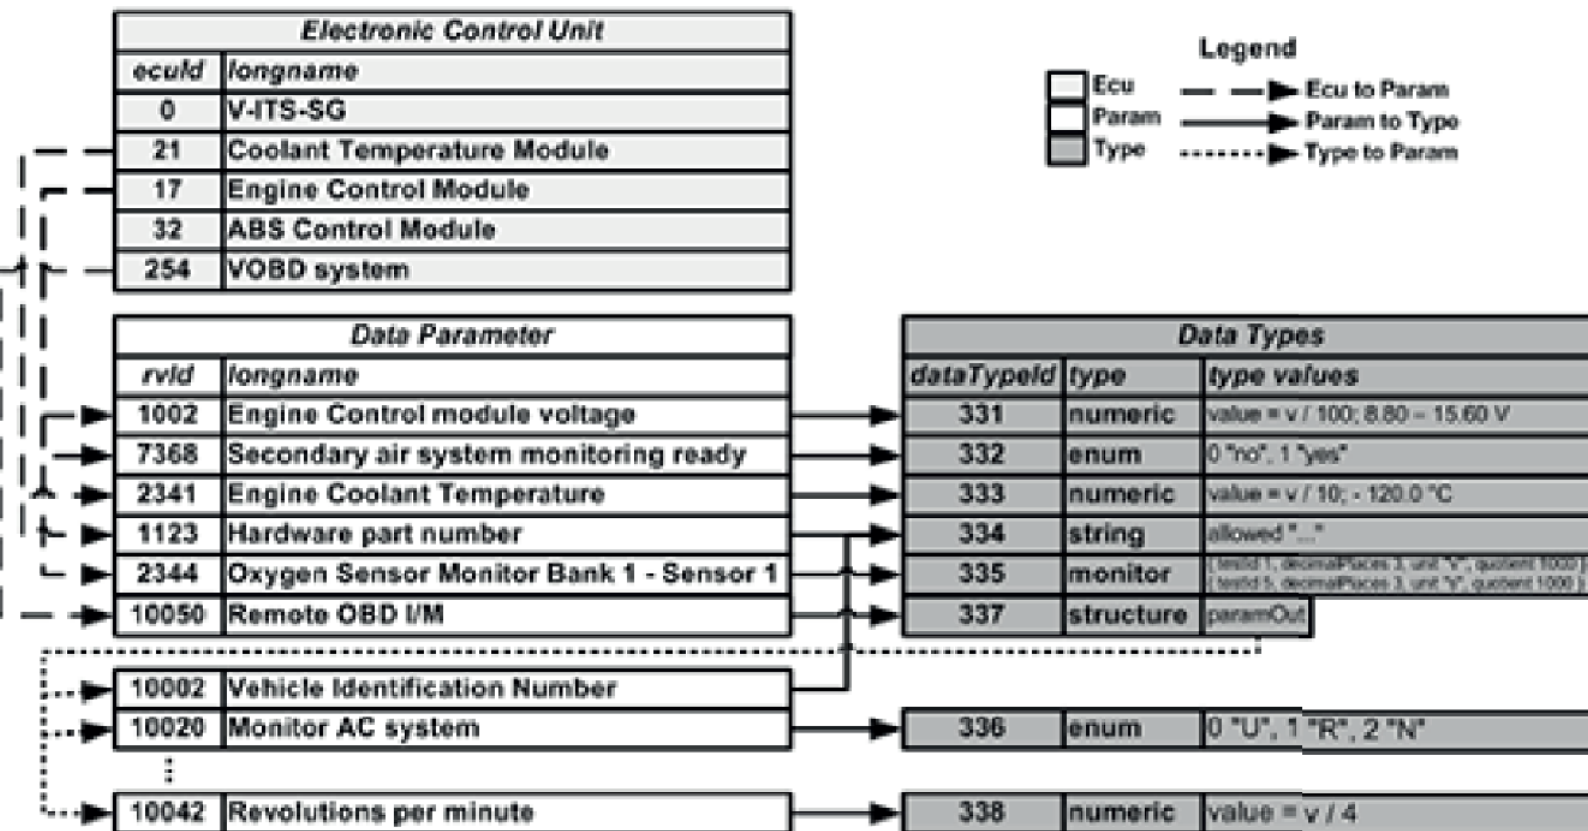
| Electronic Control Unit | |
|---|---|
| ecuId | longname |
| 0 | V-ITS-SG |
| 21 | Coolant Temperature Module |
| 17 | Engine Control Module |
| 32 | ABS Control Module |
| 254 | VOBD system |

Legend
Ecu
Param
Type
Ecu to Param
Param to Type
Type to Param

| Data Parameter | |
|---|---|
| rvId | longname |
| 1002 | Engine Control module voltage |
| 7368 | Secondary air system monitoring ready |
| 2341 | Engine Coolant Temperature |
| 1123 | Hardware part number |
| 2344 | Oxygen Sensor Monitor Bank 1 - Sensor 1 |
| 10050 | Remote OBD I/M |

| Data Types | | |
|---|---|---|
| dataTypeId | type | type values |
| 331 | numeric | value = v / 100; 8.80 – 15.60 V |
| 332 | enum | 0 "no", 1 "yes" |
| 333 | numeric | value = v / 10; - 120.0 °C |
| 334 | string | allowed "..." |
| 335 | monitor | {testId 1, decimalPlaces 3, unit "V", quotient 1000} {testId 5, decimalPlaces 3, unit "s", quotient 1000} |
| 337 | structure | paramOut |

| | |
|---|---|
| 10002 | Vehicle Identification Number |
| 10020 | Monitor AC system |
| ⋮ | |
| 10042 | Revolutions per minute |

| | | |
|---|---|---|
| 336 | enum | 0 "U", 1 "R", 2 "N" |
| 338 | numeric | value = v / 4 |